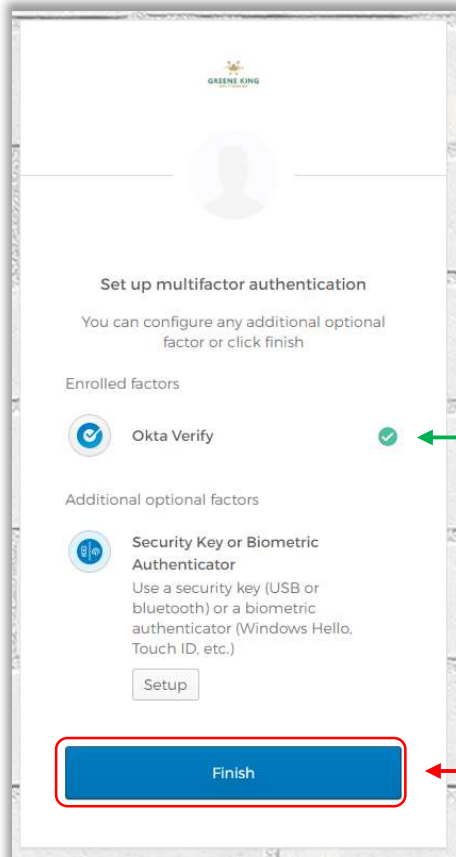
GREENE KING

Set up multifactor authentication

You can configure any additional optional factor or click finish

Enrolled factors

Okta Verify

Additional optional factors

Security Key or Biometric Authenticator

Use a security key (USB or bluetooth) or a biometric authenticator (Windows Hello, Touch ID, etc.)

Setup

Finish